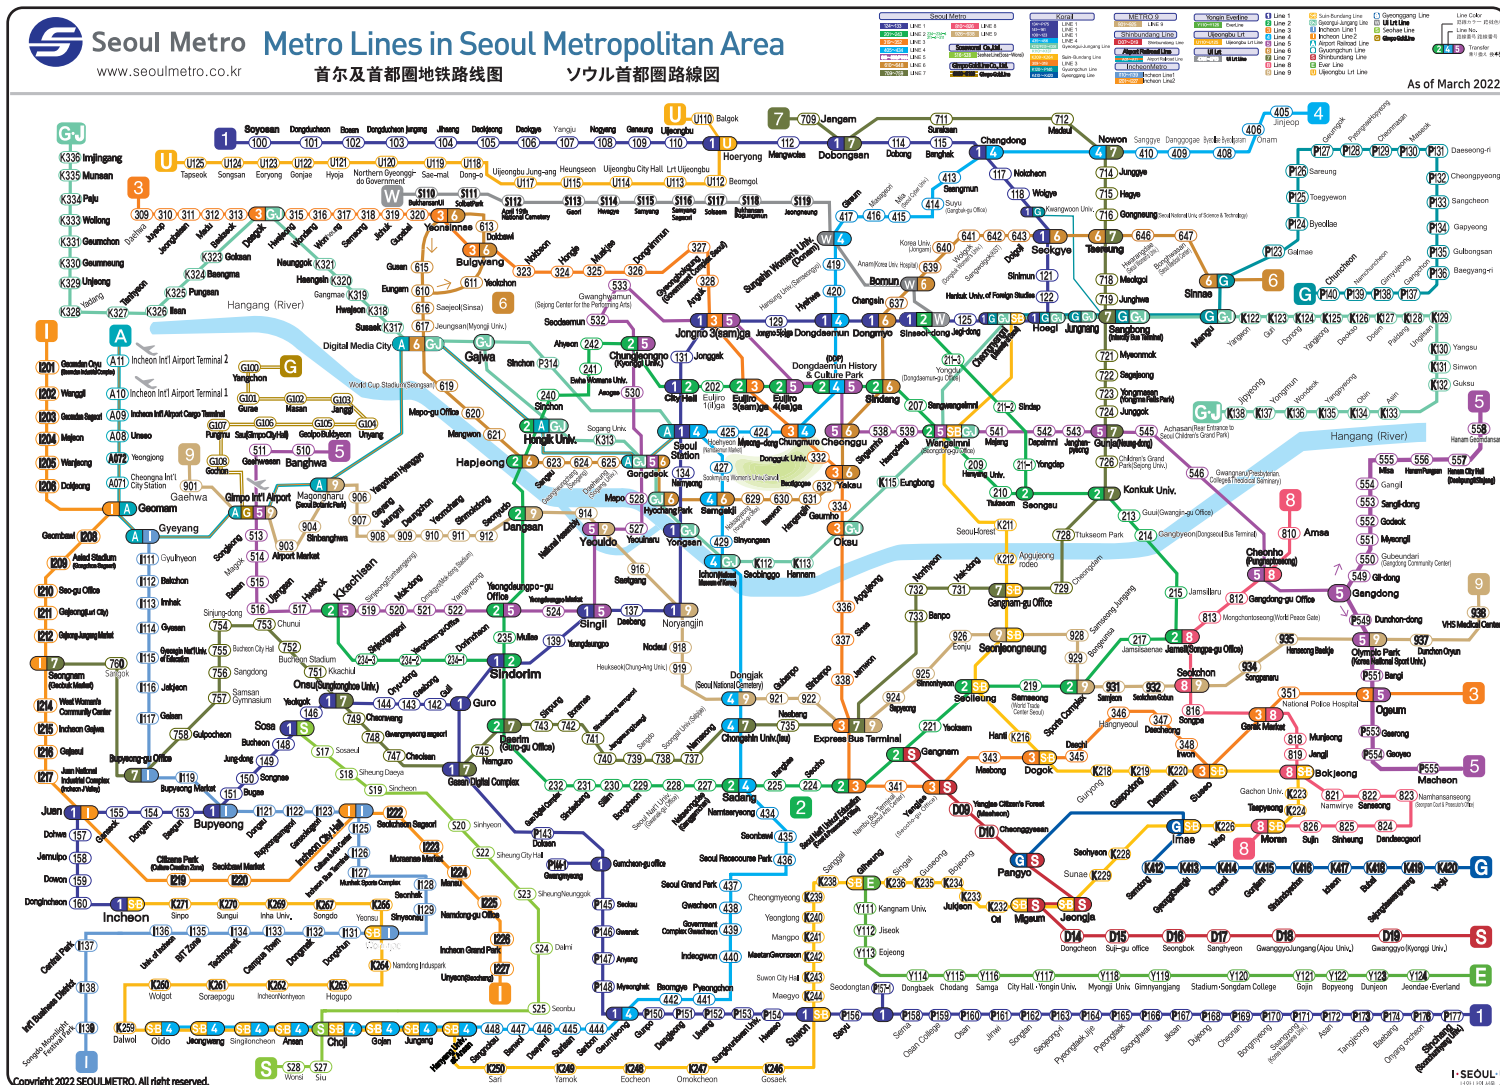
Seoul Metro
www.seoulmetro.co.kr

Metro Lines in Seoul Metropolitan Area
首尔及首都圈地铁路线图　ソウル首都圏路線図

As of March 2022

Soyosan, Dongducheon, Bosan, Dongducheon Jungang, Jihaeng, Deokjeong, Deokgye, Yangju, Nogyang, Ganeung, Uijeongbu, Hoeryong, Mangwolsa, Dobongsan, Dobong, Banghak, Chang-dong, Nokcheon, Wolgye, Kwangwoon Univ., Seokgye, Sinimun, Hoegi, Cheongnyangni, Jegi-dong, Sinseol-dong, Dongmyo, Dongdaemun, Jongno 3(sam)-ga, Jonggak, City Hall, Seoul Station, Namyeong, Yongsan, Noryangjin, Daebang, Singil, Yeongdeungpo, Sindorim, Guro, Guil, Gaebong, Oryu-dong, Onsu, Yeokgok, Sosa, Bucheon, Jung-dong, Songnae, Bugae, Bupyeong, Baegun, Dongam, Ganseok, Juan, Dohwa, Jemulpo, Dowon, Dongincheon, Incheon

Suraksan, Madeul, Nowon, Junggye, Hagye, Gongneung, Taereung, Meokgol, Junghwa, Sangbong, Myeonmok, Sagajeong, Yongmasan, Junggok, Gunja, Children's Grand Park, Konkuk Univ.

Jangam, Suyu, Mia, Mia Sageori, Gireum, Sungshin Women's Univ., Hansung Univ., Hyehwa, Dongdaemun History & Culture Park, Chungmuro, Myeong-dong, Hoehyeon, Sookmyung Women's Univ., Samgakji, Sinyongsan, Ichon, Dongjak, Chongshin Univ., Sadang, Namtaeryeong, Seonbawi, Seoul Racecourse Park, Seoul Grand Park, Gwacheon, Government Complex Gwacheon, Indeogwon, Pyeongchon, Beomgye, Geumjeong, Sanbon, Surisan, Daeyami, Banwol, Sangnoksu, Hanyang Univ. at Ansan, Jungang, Gojan, Choji, Ansan, Singil Oncheon, Jeongwang, Oido

Gimpo Int'l Airport, Banghwa, Gaehwasan, Songjeong, Magok, Balsan, Ujangsan, Hwagok, Kkachisan, Sinjeong, Mok-dong, Omokgyo, Yangpyeong, Yeongdeungpo-gu Office, Yeongdeungpo Market, Singil, Yeouido, Yeouinaru, Mapo, Gongdeok, Aeogae, Chungjeongno, Seodaemun, Gwanghwamun, Jongno 3(sam)-ga, Euljiro 4(sa)-ga, Dongdaemun History & Culture Park, Cheonggu, Singeumho, Haengdang, Wangsimni, Majang, Dapsimni, Janghanpyeong, Gunja, Achasan, Gwangnaru, Cheonho, Gangdong, Gil-dong, Gubeundari, Myeongil, Godeok, Sangil-dong, Gangil, Dunchon-dong, Olympic Park, Bangi, Ogeum, Gaerong, Geoyeo, Macheon, Hanam Pungsan, Hanam Geomdansan

Eungam, Yeokchon, Bulgwang, Dokbawi, Yeonsinnae, Gusan, Saejeol, Jeungsan, Digital Media City, World Cup Stadium, Mapo-gu Office, Mangwon, Hapjeong, Sangsu, Gwangheungchang, Daeheung, Gongdeok, Hyochang Park, Samgakji, Noksapyeong, Itaewon, Hangangjin, Beotigogae, Yaksu, Cheonggu, Sindang, Dongmyo, Changsin, Bomun, Anam, Korea Univ., Wolgok, Sangwolgok, Dolgoji, Hwarangdae, Bonghwasan, Sinnae

Jangam, Dobongsan, Suraksan, Madeul, Nowon, Junggye, Hagye, Gongneung, Taereung, Meokgol, Junghwa, Sangbong, Myeonmok, Sagajeong, Yongmasan, Junggok, Gunja, Children's Grand Park, Konkuk Univ., Ttukseom Resort, Cheongdam, Gangnam-gu Office, Hak-dong, Nonhyeon, Banpo, Express Bus Terminal, Naebang, Isu, Namseong, Soongsil Univ., Sangdo, Jangseungbaegi, Sindaebang Samgeori, Boramae, Sinpung, Daerim, Namguro, Gasan Digital Complex, Cheolsan, Gwangmyeong Sageori, Cheonwang, Onsu, Kkachiul, Bucheon Stadium, Chunui, Sinjung-dong, Bucheon City Hall, Sangdong, Samsan Gymnasium, Gulpocheon, Bupyeong-gu Office

Amsa, Cheonho, Gangdong-gu Office, Mongchontoseong, Jamsil, Seokchon, Songpa, Garak Market, Munjeong, Jangji, Bokjeong, Sanseong, Namhansanseong, Dandaeogeori, Sinheung, Sujin, Moran

City Hall, Euljiro 1(il)-ga, Euljiro 3(sam)-ga, Euljiro 4(sa)-ga, Dongdaemun History & Culture Park, Sindang, Sangwangsimni, Wangsimni, Hanyang Univ., Ttukseom, Seongsu, Konkuk Univ., Guui, Gangbyeon, Jamsillaru, Jamsil, Jamsilsaenae, Sports Complex, Samseong, Seolleung, Yeoksam, Gangnam, Gyodae, Seocho, Bangbae, Sadang, Nakseongdae, Seoul Nat'l Univ., Bongcheon, Sillim, Sindaebang, Guro Digital Complex, Daerim, Sindorim, Mullae, Yeongdeungpo-gu Office, Dangsan, Hapjeong, Hongik Univ., Sinchon, Ewha Womans Univ., Ahyeon, Chungjeongno, Yongdu, Sinseol-dong, Sindap, Dapsimni

Gaehwa, Gimpo Int'l Airport, Airport Market, Sinbanghwa, Magongnaru, Yangcheon Hyanggyo, Gayang, Jeungmi, Deungchon, Yeomchang, Sinmokdong, Seonyudo, Dangsan, National Assembly, Saetgang, Noryangjin, Nodeul, Heukseok, Dongjak, Gubanpo, Sinbanpo, Express Bus Terminal, Sapyeong, Sinnonhyeon, Eonju, Seonjeongneung, Samseong Jungang, Bongeunsa, Sports Complex, Samjeon, Seokchon Gobun, Seokchon, Songpanaru, Hanseong Baekje, Olympic Park, Dunchon Oryun, Central Veterans Hospital

Yangpyeong, Hoegi, Jungnang, Sangbong, Mangu, Yangwon, Guri, Donong, Yangjeong, Deokso, Dosim, Paldang, Ungilsan, Yangsu, Sinwon, Guksu

Gimpo Int'l Airport, Incheon Int'l Airport Terminal 1, Incheon Int'l Airport Terminal 2, Incheon Int'l Airport Cargo Terminal, Unseo, Yeongjong, Cheongna Int'l City Station, Geomam, Gyeyang, Digital Media City, Hongik Univ., Gongdeok, Seoul Station

Copyright 2022 SEOULMETRO. All right reserved.